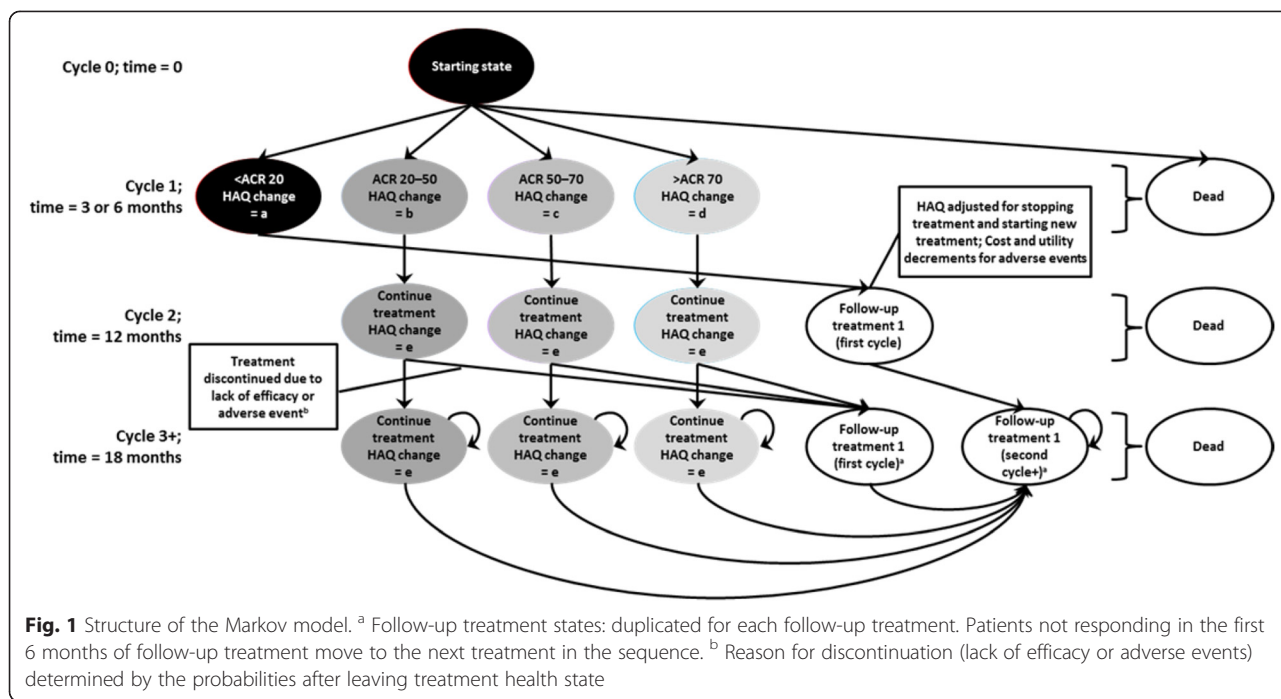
Cycle 0; time = 0

Starting state

Cycle 1; time = 3 or 6 months

<ACR 20 HAQ change = a

ACR 20–50 HAQ change = b

ACR 50–70 HAQ change = c

>ACR 70 HAQ change = d

Dead

HAQ adjusted for stopping treatment and starting new treatment; Cost and utility decrements for adverse events

Cycle 2; time = 12 months

Continue treatment HAQ change = e

Continue treatment HAQ change = e

Continue treatment HAQ change = e

Follow-up treatment 1 (first cycle)

Dead

Treatment discontinued due to lack of efficacy or adverse event$^{b}$

Cycle 3+; time = 18 months

Continue treatment HAQ change = e

Continue treatment HAQ change = e

Continue treatment HAQ change = e

Follow-up treatment 1 (first cycle)$^{a}$

Follow-up treatment 1 (second cycle+)$^{a}$

Dead

**Fig. 1** Structure of the Markov model. $^{a}$ Follow-up treatment states: duplicated for each follow-up treatment. Patients not responding in the first 6 months of follow-up treatment move to the next treatment in the sequence. $^{b}$ Reason for discontinuation (lack of efficacy or adverse events) determined by the probabilities after leaving treatment health state